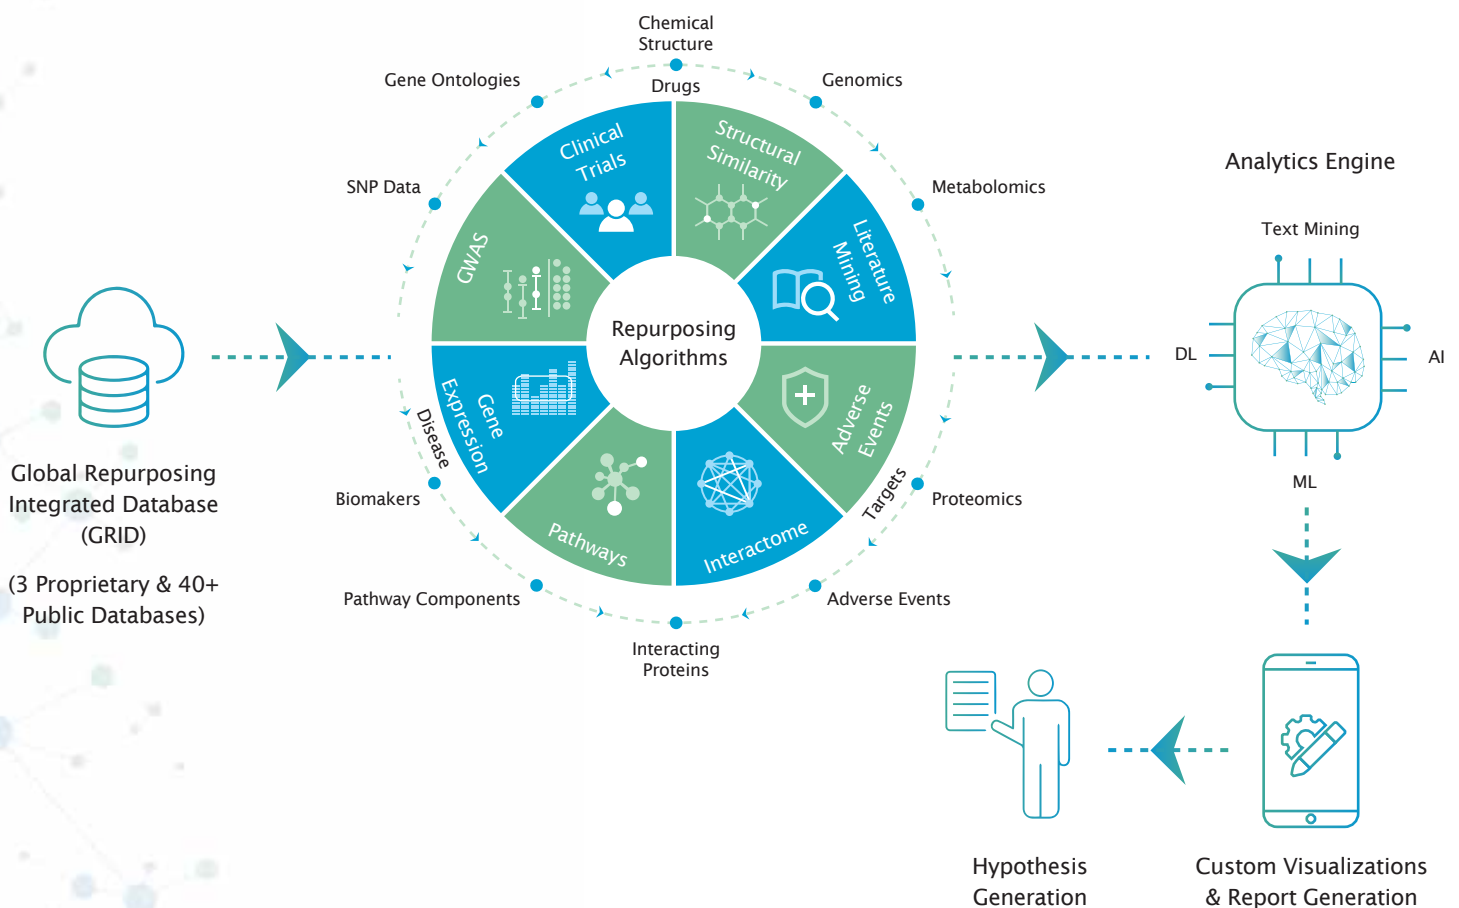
Global Repurposing Integrated Database (GRID)

(3 Proprietary & 40+ Public Databases)

Chemical Structure

Gene Ontologies

Drugs

Genomics

SNP Data

Metabolomics

Clinical Trials

Structural Similarity

GWAS

Literature Mining

Repurposing Algorithms

Gene Expression

Adverse Events

Disease

Targets

Biomakers

Proteomics

Pathways

Interactome

Pathway Components

Adverse Events

Interacting Proteins

Analytics Engine

Text Mining

DL

AI

ML

Hypothesis Generation

Custom Visualizations & Report Generation